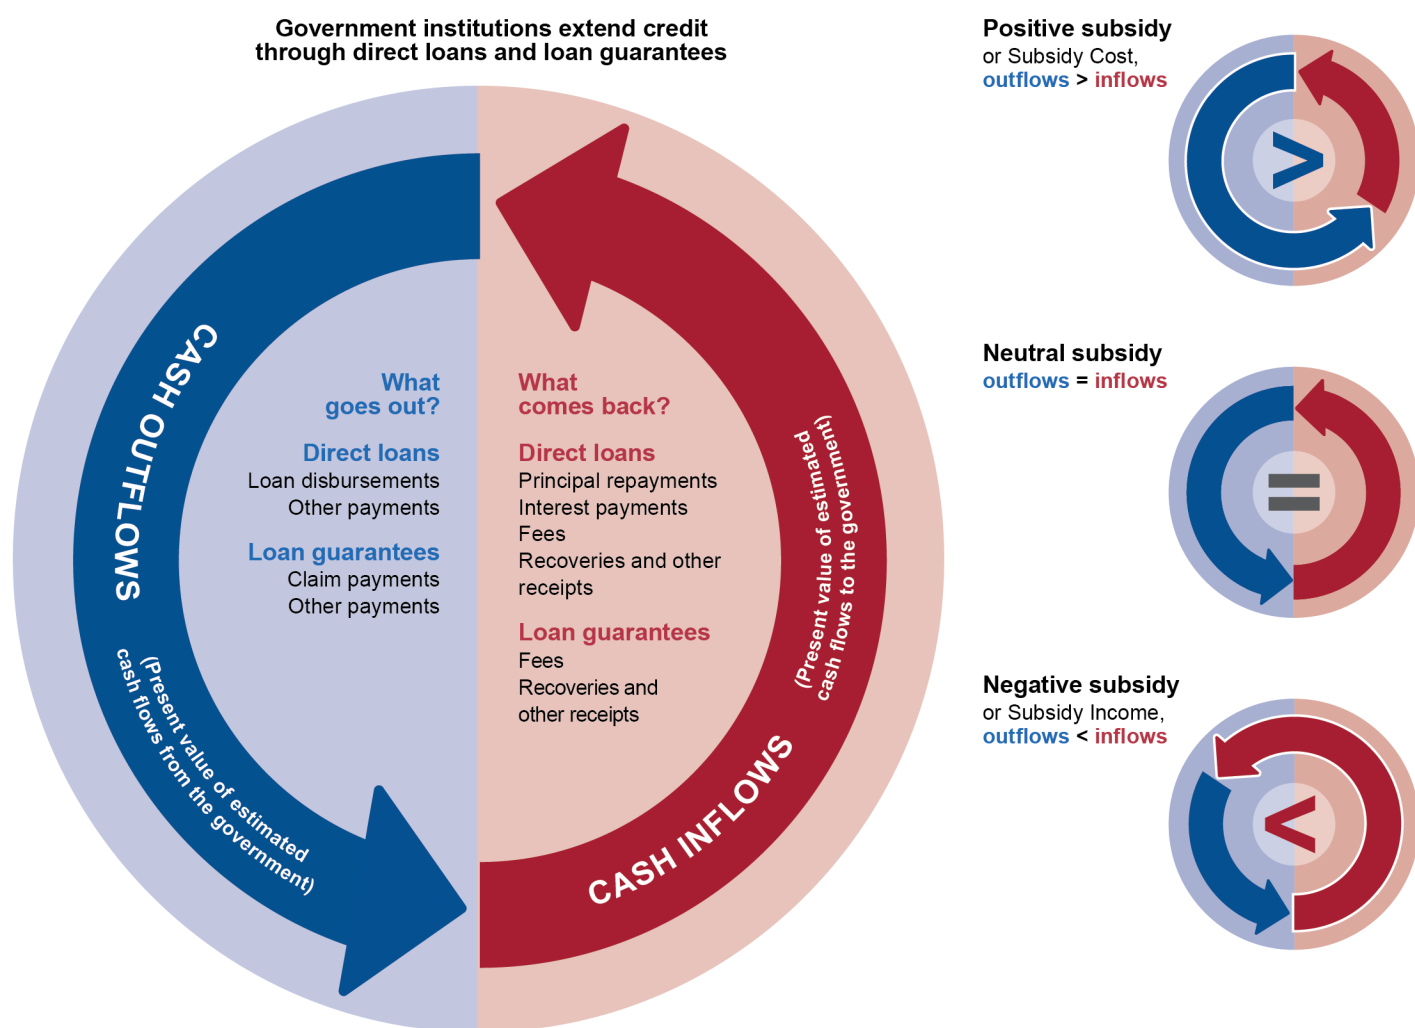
Government institutions extend credit through direct loans and loan guarantees

CASH OUTFLOWS

(Present value of estimated cash flows from the government)

What goes out?

Direct loans
Loan disbursements
Other payments

Loan guarantees
Claim payments
Other payments

What comes back?

Direct loans
Principal repayments
Interest payments
Fees
Recoveries and other receipts

Loan guarantees
Fees
Recoveries and other receipts

(Present value of estimated cash flows to the government)

CASH INFLOWS

Positive subsidy
or Subsidy Cost,
outflows > inflows

>

Neutral subsidy
outflows = inflows

=

Negative subsidy
or Subsidy Income,
outflows < inflows

<